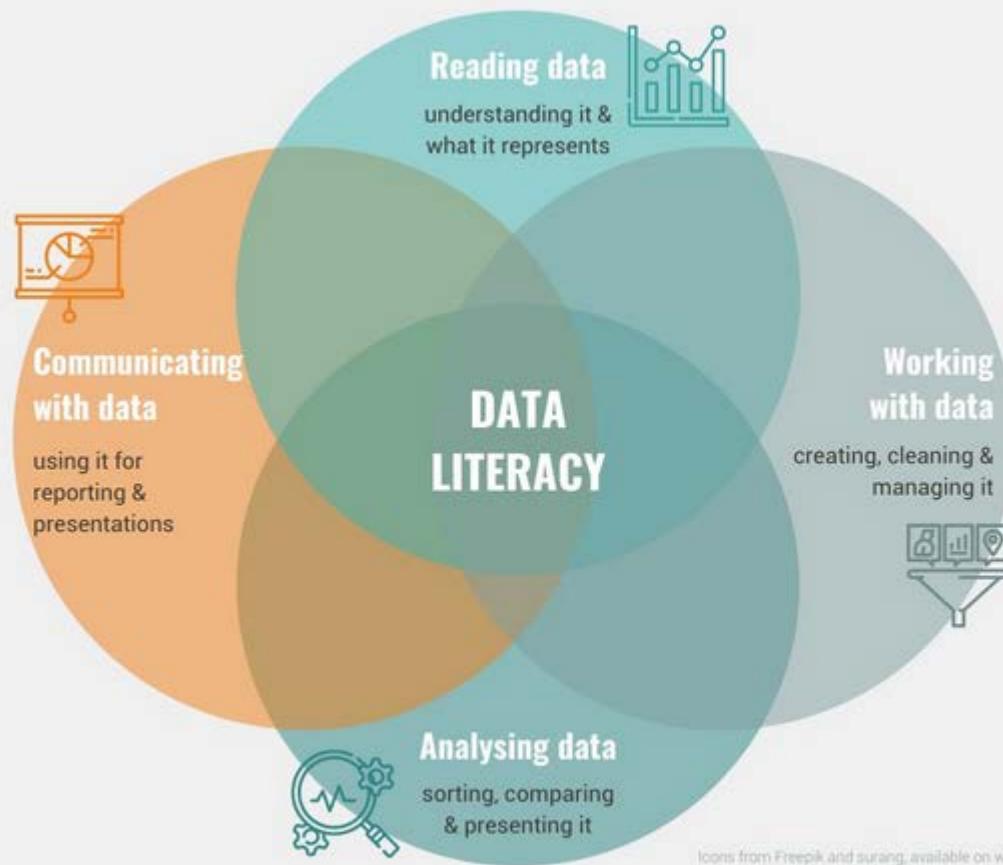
Reading data
understanding it & what it represents

Communicating with data
using it for reporting & presentations

DATA LITERACY

Working with data
creating, cleaning & managing it

Analysing data
sorting, comparing & presenting it

Icons from Freepik and surang, available on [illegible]